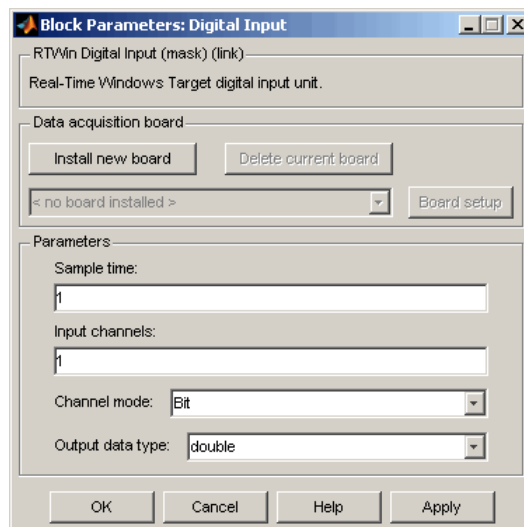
Block Parameters: Digital Input

RTWin Digital Input (mask) (link)

Real-Time Windows Target digital input unit.

Data acquisition board

Install new board

Delete current board

< no board installed >

Board setup

Parameters

Sample time:

1

Input channels:

1

Channel mode: Bit

Output data type: double

OK

Cancel

Help

Apply